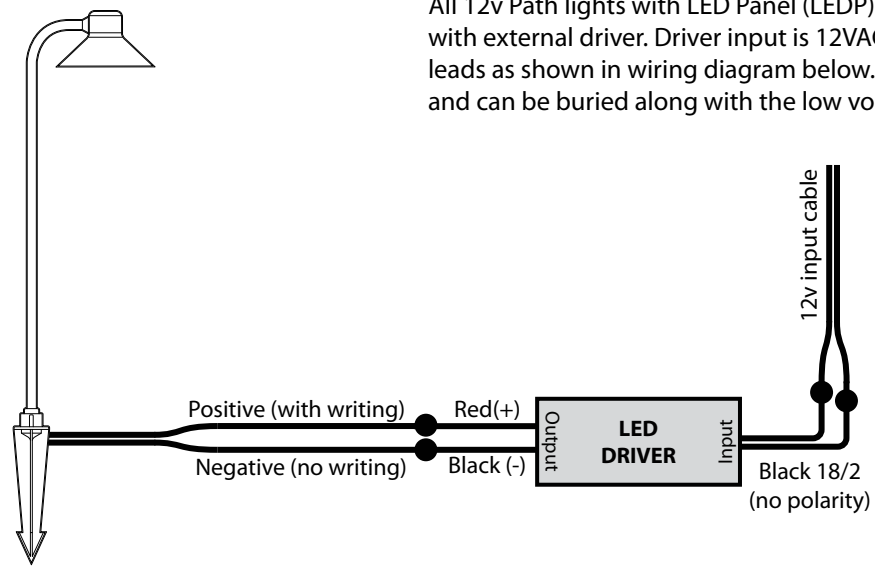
All 12v Path lights with LED Panel (LEDP) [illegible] with external driver. Driver input is 12VAC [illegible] leads as shown in wiring diagram below. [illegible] and can be buried along with the low vo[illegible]

12v input cable

Positive (with writing)

Red(+)

Negative (no writing)

Black (-)

Output

LED DRIVER

Input

Black 18/2 (no polarity)